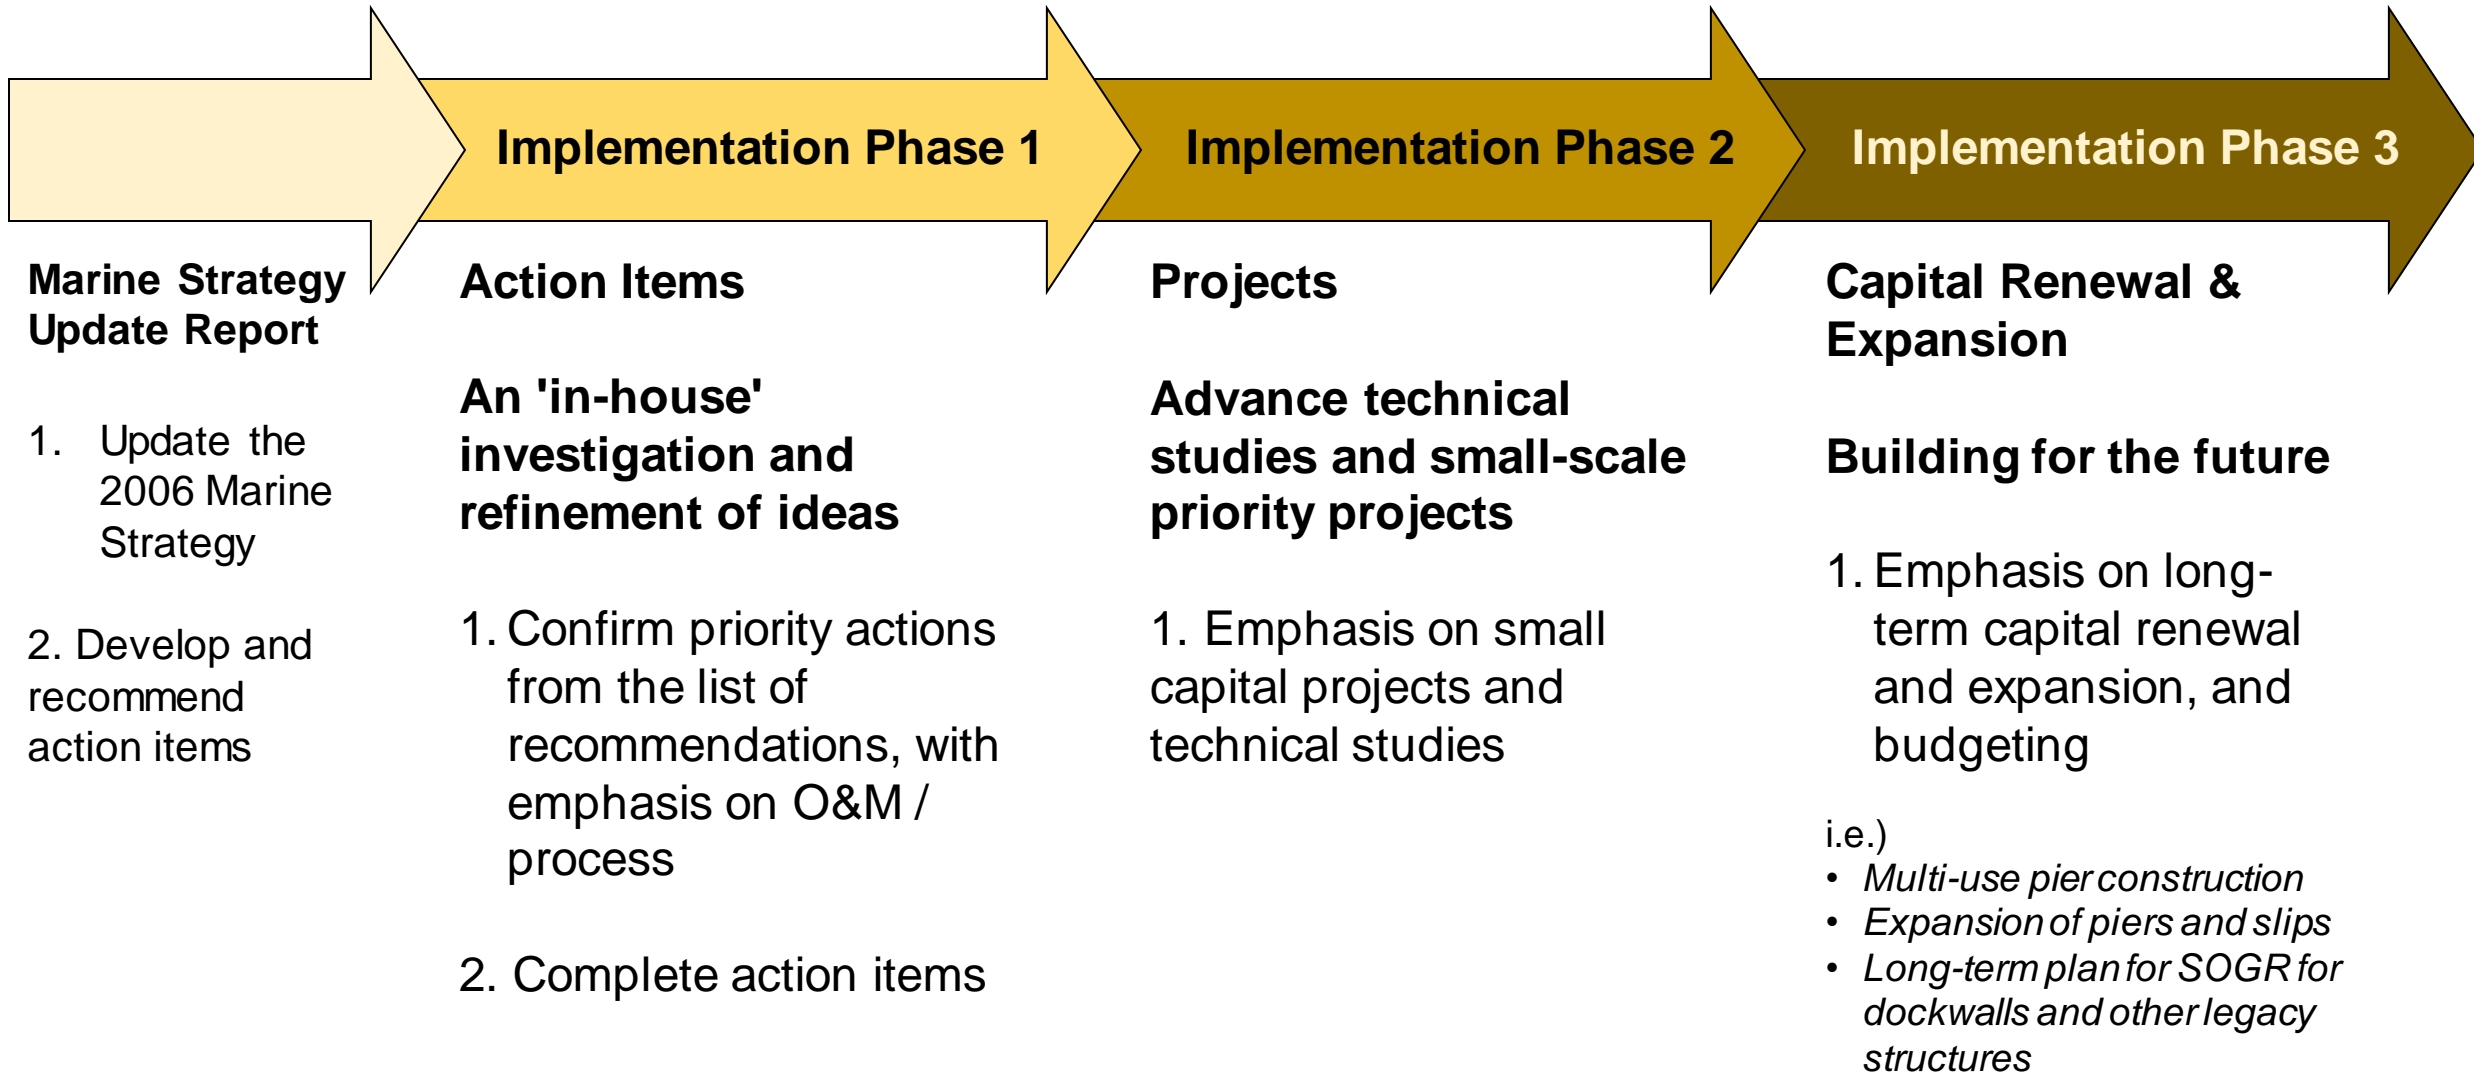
Implementation Phase 1

Implementation Phase 2

Implementation Phase 3

Marine Strategy Update Report

1. Update the 2006 Marine Strategy

2. Develop and recommend action items

Action Items

An 'in-house' investigation and refinement of ideas

1. Confirm priority actions from the list of recommendations, with emphasis on O&M / process

2. Complete action items

Projects

Advance technical studies and small-scale priority projects

1. Emphasis on small capital projects and technical studies

Capital Renewal & Expansion

Building for the future

1. Emphasis on long-term capital renewal and expansion, and budgeting

i.e.)
• *Multi-use pier construction*
• *Expansion of piers and slips*
• *Long-term plan for SOGR for dockwalls and other legacy structures*